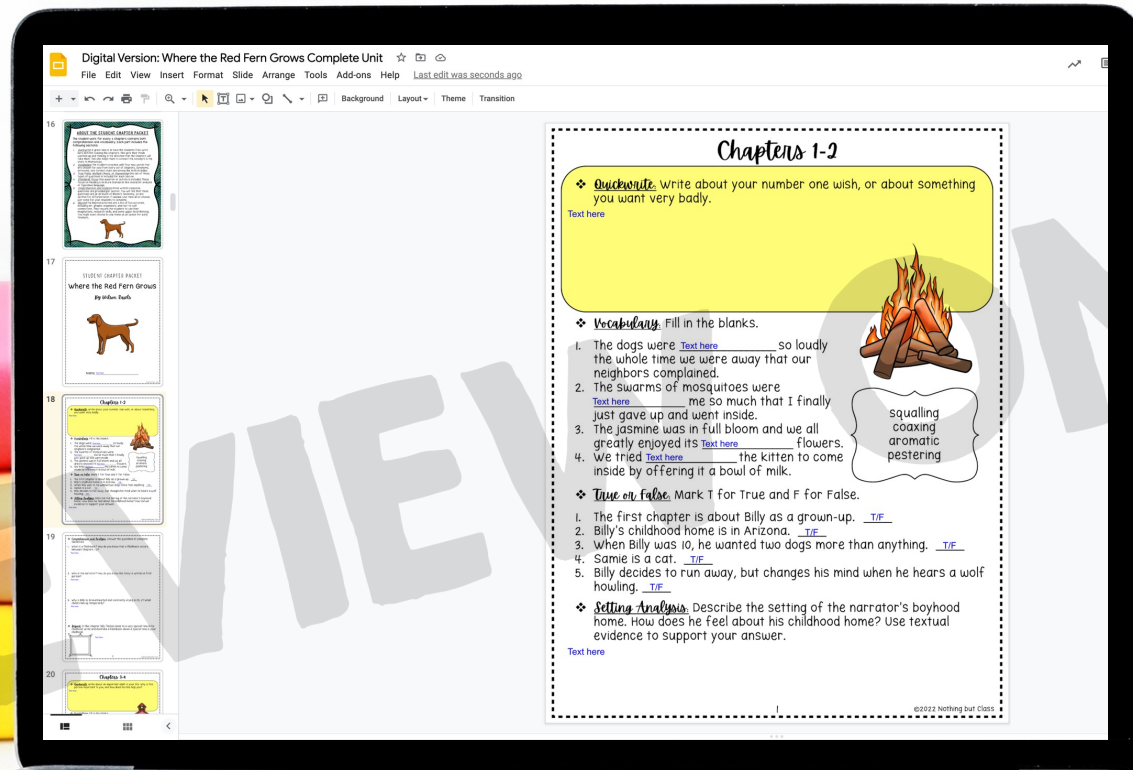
Digital Version: Where the Red Fern Grows Complete Unit
File Edit View Insert Format Slide Arrange Tools Add-ons Help Last edit was seconds ago
Background Layout Theme Transition

16
ABOUT THE STUDENT CHAPTER PACKET

17
STUDENT CHAPTER PACKET
Where the Red Fern Grows
By Wilson Rawls

18

19

20
Chapters 1-4

Chapters 1-2

❖ Quickwrite: Write about your number one wish, or about something you want very badly.
Text here

❖ Vocabulary: Fill in the blanks.
1. The dogs were Text here so loudly the whole time we were away that our neighbors complained.
2. The swarms of mosquitoes were Text here me so much that I finally just gave up and went inside.
3. The jasmine was in full bloom and we all greatly enjoyed its Text here flowers.
4. We tried Text here the kitten to come inside by offering it a bowl of milk.

squalling
coaxing
aromatic
pestering

❖ True or False: Mark T for True and F for False.
1. The first chapter is about Billy as a grown-up. T/F
2. Billy's childhood home is in Arizona. T/F
3. When Billy was 10, he wanted two dogs more than anything. T/F
4. Samie is a cat. T/F
5. Billy decides to run away, but changes his mind when he hears a wolf howling. T/F

❖ Setting Analysis: Describe the setting of the narrator's boyhood home. How does he feel about his childhood home? Use textual evidence to support your answer.
Text here

1
©2022 Nothing but Class

PREVIEW ON